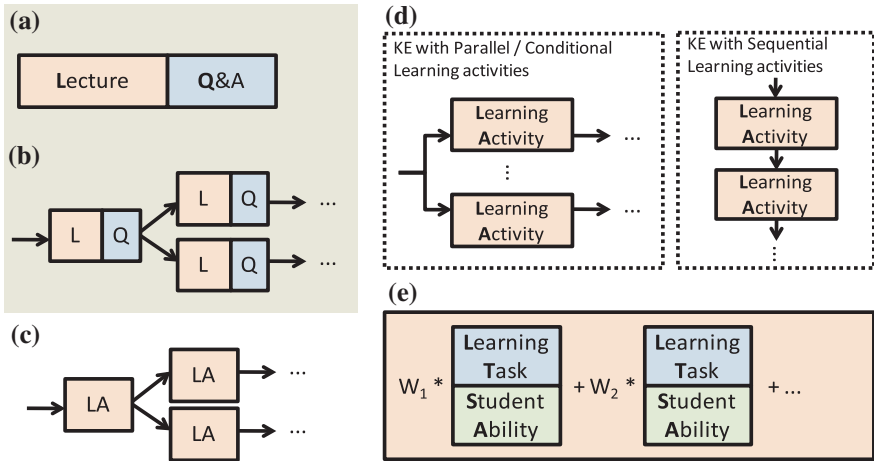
(a)

Lecture | Q&A

(b)

L Q

L Q ...

L Q ...

(c)

LA

LA ...

LA ...

(d)

KE with Parallel / Conditional Learning activities

Learning Activity ...

⋮

Learning Activity ...

KE with Sequential Learning activities

Learning Activity

Learning Activity

⋮

(e)

$W_1$ * Learning Task / Student Ability + $W_2$ * Learning Task / Student Ability + ...